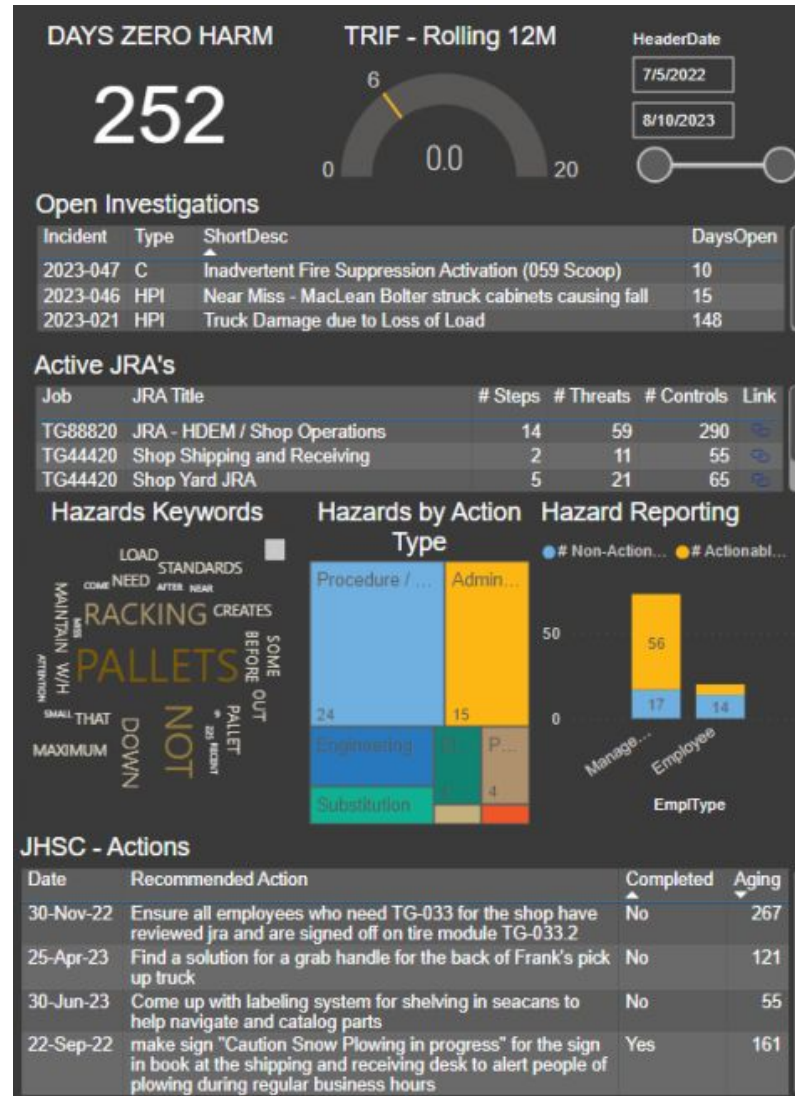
DAYS ZERO HARM

252

TRIF - Rolling 12M

6

0

0.0

20

HeaderDate

7/5/2022

8/10/2023

Open Investigations

| Incident | Type | ShortDesc | DaysOpen |
|---|---|---|---|
| 2023-047 | C | Inadvertent Fire Suppression Activation (059 Scoop) | 10 |
| 2023-046 | HPI | Near Miss - MacLean Bolter struck cabinets causing fall | 15 |
| 2023-021 | HPI | Truck Damage due to Loss of Load | 148 |

Active JRA's

| Job | JRA Title | # Steps | # Threats | # Controls | Link |
|---|---|---|---|---|---|
| TG88820 | JRA - HDEM / Shop Operations | 14 | 59 | 290 | |
| TG44420 | Shop Shipping and Receiving | 2 | 11 | 55 | |
| TG44420 | Shop Yard JRA | 5 | 21 | 65 | |

Hazards Keywords

LOAD STANDARDS COME NEED AFTER NEAR MAINTAIN MISS RACKING CREATES ATTENTION W/H PALLETS SOME BEFORE OUT SMALL THAT NOT PALLET 225 RECENT MAXIMUM DOWN

Hazards by Action Type

Procedure / ...

Admin...

24

15

Engineering

E...

P...

Substitution

4

Hazard Reporting

# Non-Action... # Actionabl...

50

0

56

17

14

Manage...

Employee

EmplType

JHSC - Actions

| Date | Recommended Action | Completed | Aging |
|---|---|---|---|
| 30-Nov-22 | Ensure all employees who need TG-033 for the shop have reviewed jra and are signed off on tire module TG-033.2 | No | 267 |
| 25-Apr-23 | Find a solution for a grab handle for the back of Frank's pick up truck | No | 121 |
| 30-Jun-23 | Come up with labeling system for shelving in seacans to help navigate and catalog parts | No | 55 |
| 22-Sep-22 | make sign "Caution Snow Plowing in progress" for the sign in book at the shipping and receiving desk to alert people of plowing during regular business hours | Yes | 161 |